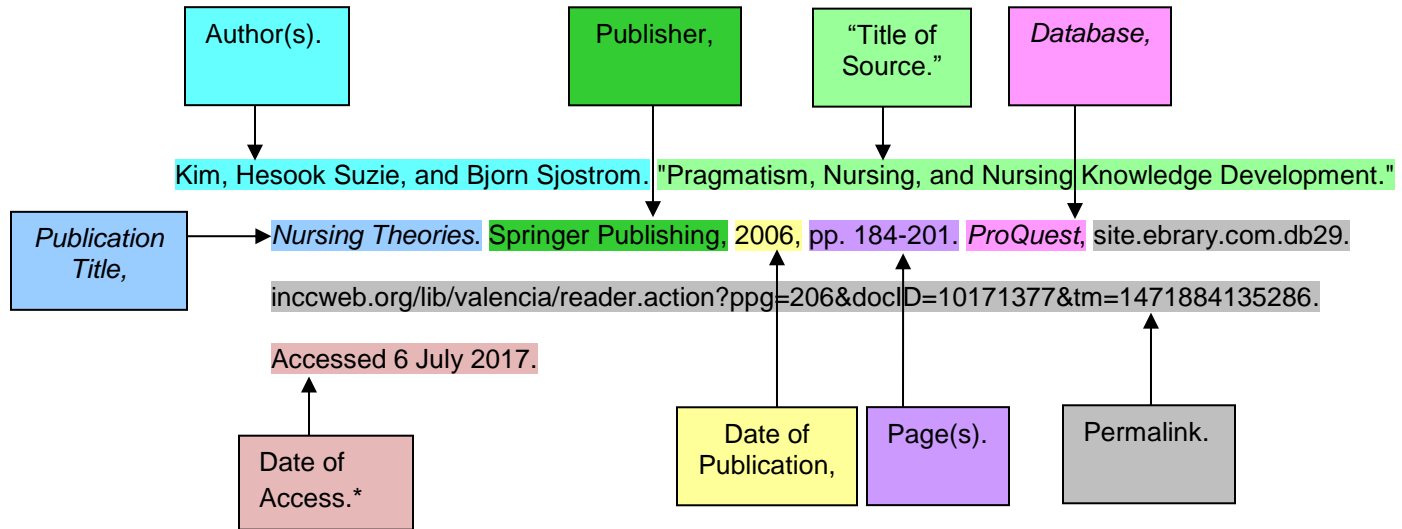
Author(s).

Publisher,

"Title of Source."

Database,

Kim, Hesook Suzie, and Bjorn Sjostrom. "Pragmatism, Nursing, and Nursing Knowledge Development."

Publication Title,

Nursing Theories. Springer Publishing, 2006, pp. 184-201. ProQuest, site.ebrary.com.db29.inccweb.org/lib/valencia/reader.action?ppg=206&docID=10171377&tm=1471884135286.

Accessed 6 July 2017.

Date of Access.*

Date of Publication,

Page(s).

Permalink.